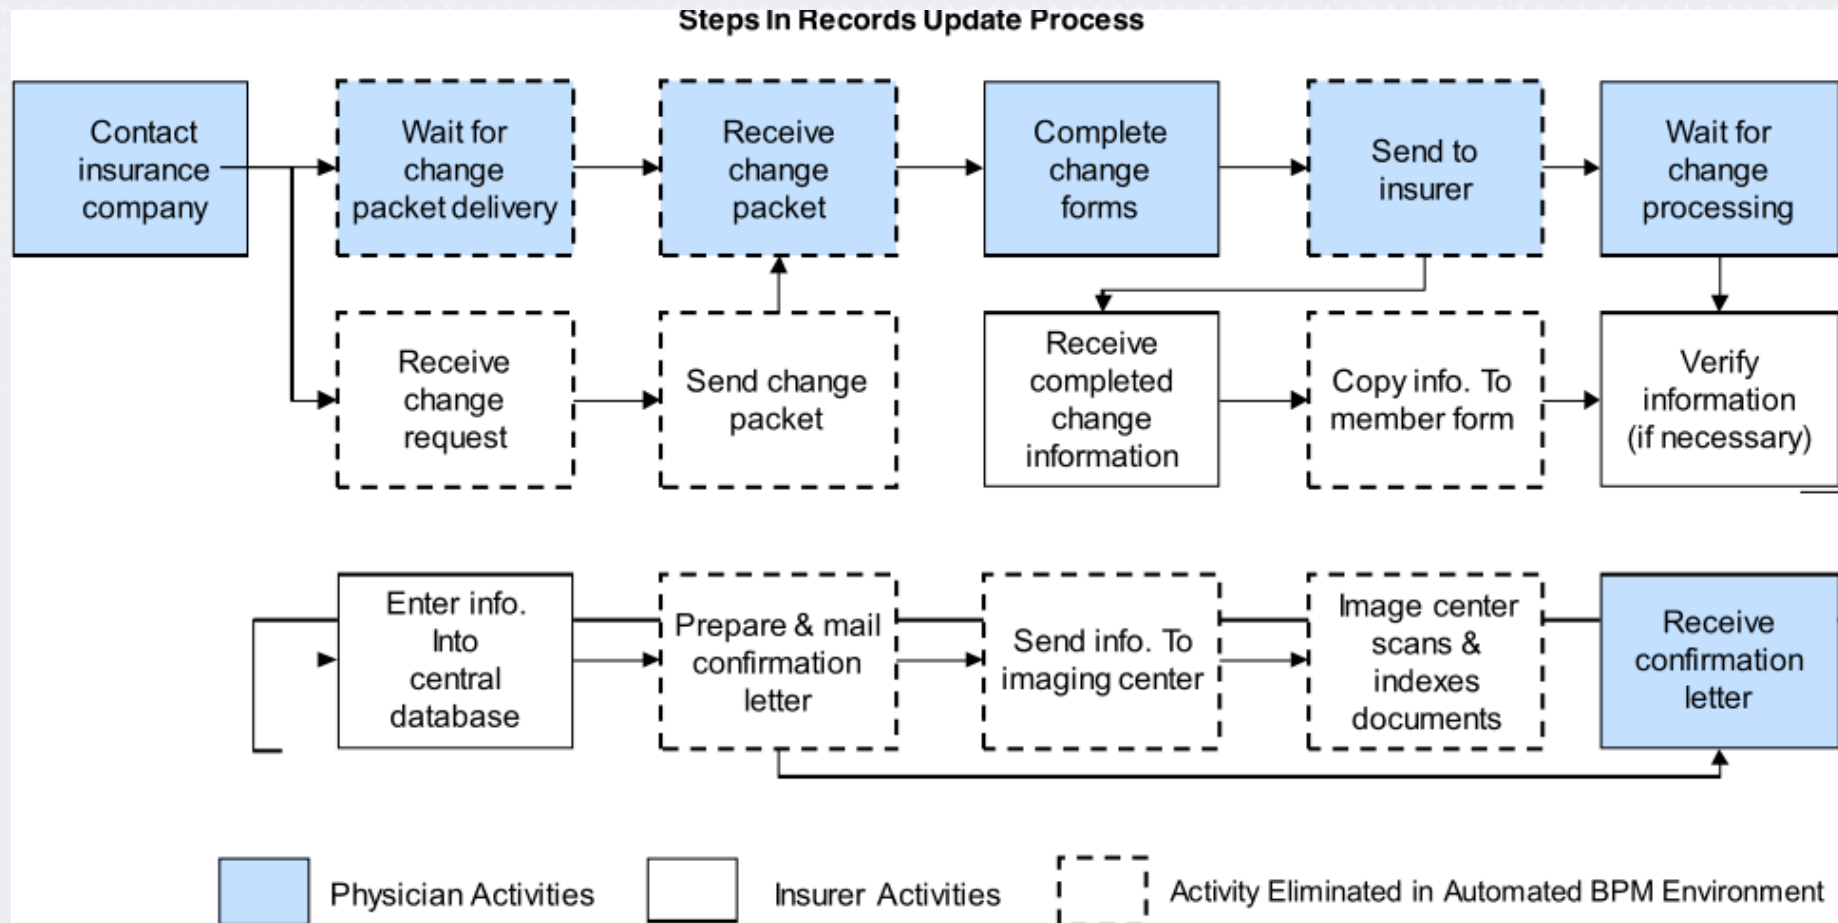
Steps In Records Update Process

Contact insurance company

Wait for change packet delivery

Receive change packet

Complete change forms

Send to insurer

Wait for change processing

Receive change request

Send change packet

Receive completed change information

Copy info. To member form

Verify information (if necessary)

Enter info. Into central database

Prepare & mail confirmation letter

Send info. To imaging center

Image center scans & indexes documents

Receive confirmation letter

Physician Activities

Insurer Activities

Activity Eliminated in Automated BPM Environment